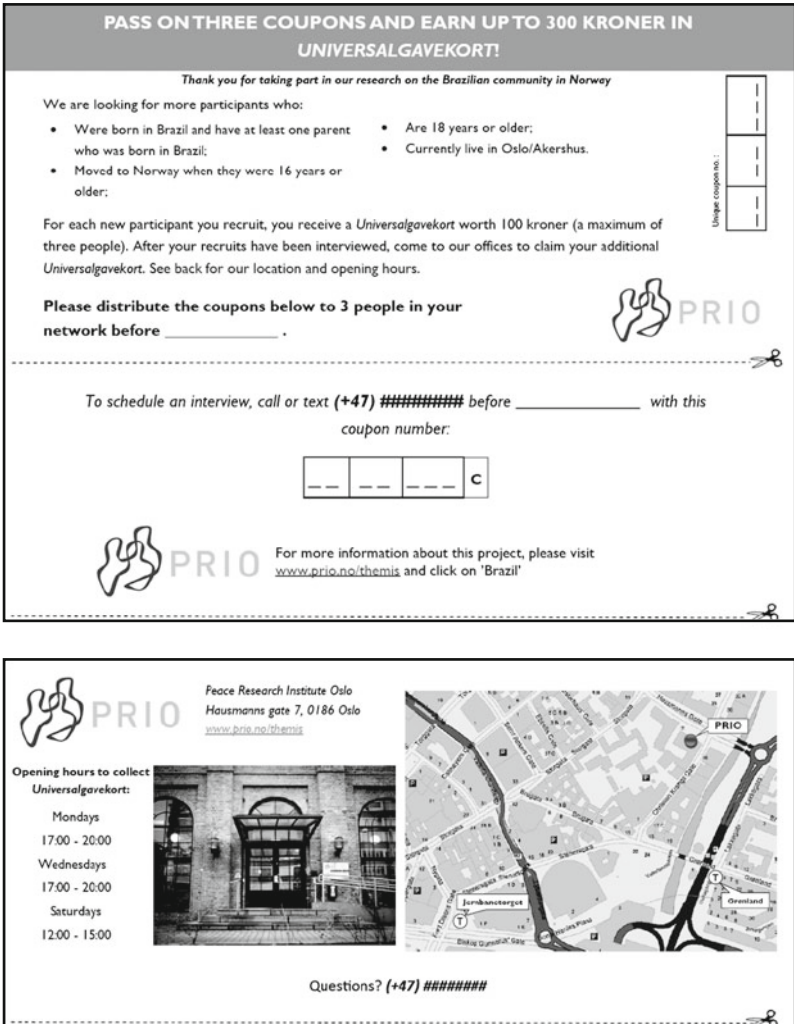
PASS ON THREE COUPONS AND EARN UP TO 300 KRONER IN *UNIVERSALGAVEKORT*!

*Thank you for taking part in our research on the Brazilian community in Norway*

We are looking for more participants who:

- Were born in Brazil and have at least one parent who was born in Brazil;
- Moved to Norway when they were 16 years or older;
- Are 18 years or older;
- Currently live in Oslo/Akershus.

Unique coupon no.:

For each new participant you recruit, you receive a *Universalgavekort* worth 100 kroner (a maximum of three people). After your recruits have been interviewed, come to our offices to claim your additional *Universalgavekort*. See back for our location and opening hours.

**Please distribute the coupons below to 3 people in your network before ____________ .**

PRIO

*To schedule an interview, call or text* ***(+47) #########*** *before ____________ with this coupon number:*

| __ __ | __ __ | __ __ __ | C |
|---|---|---|---|

PRIO

For more information about this project, please visit www.prio.no/themis and click on 'Brazil'

PRIO

*Peace Research Institute Oslo*
*Hausmanns gate 7, 0186 Oslo*
www.prio.no/themis

**Opening hours to collect *Universalgavekort*:**

Mondays
17:00 - 20:00
Wednesdays
17:00 - 20:00
Saturdays
12:00 - 15:00

PRIO
Jernbanetorget
Grønland

Questions? ***(+47) ########***